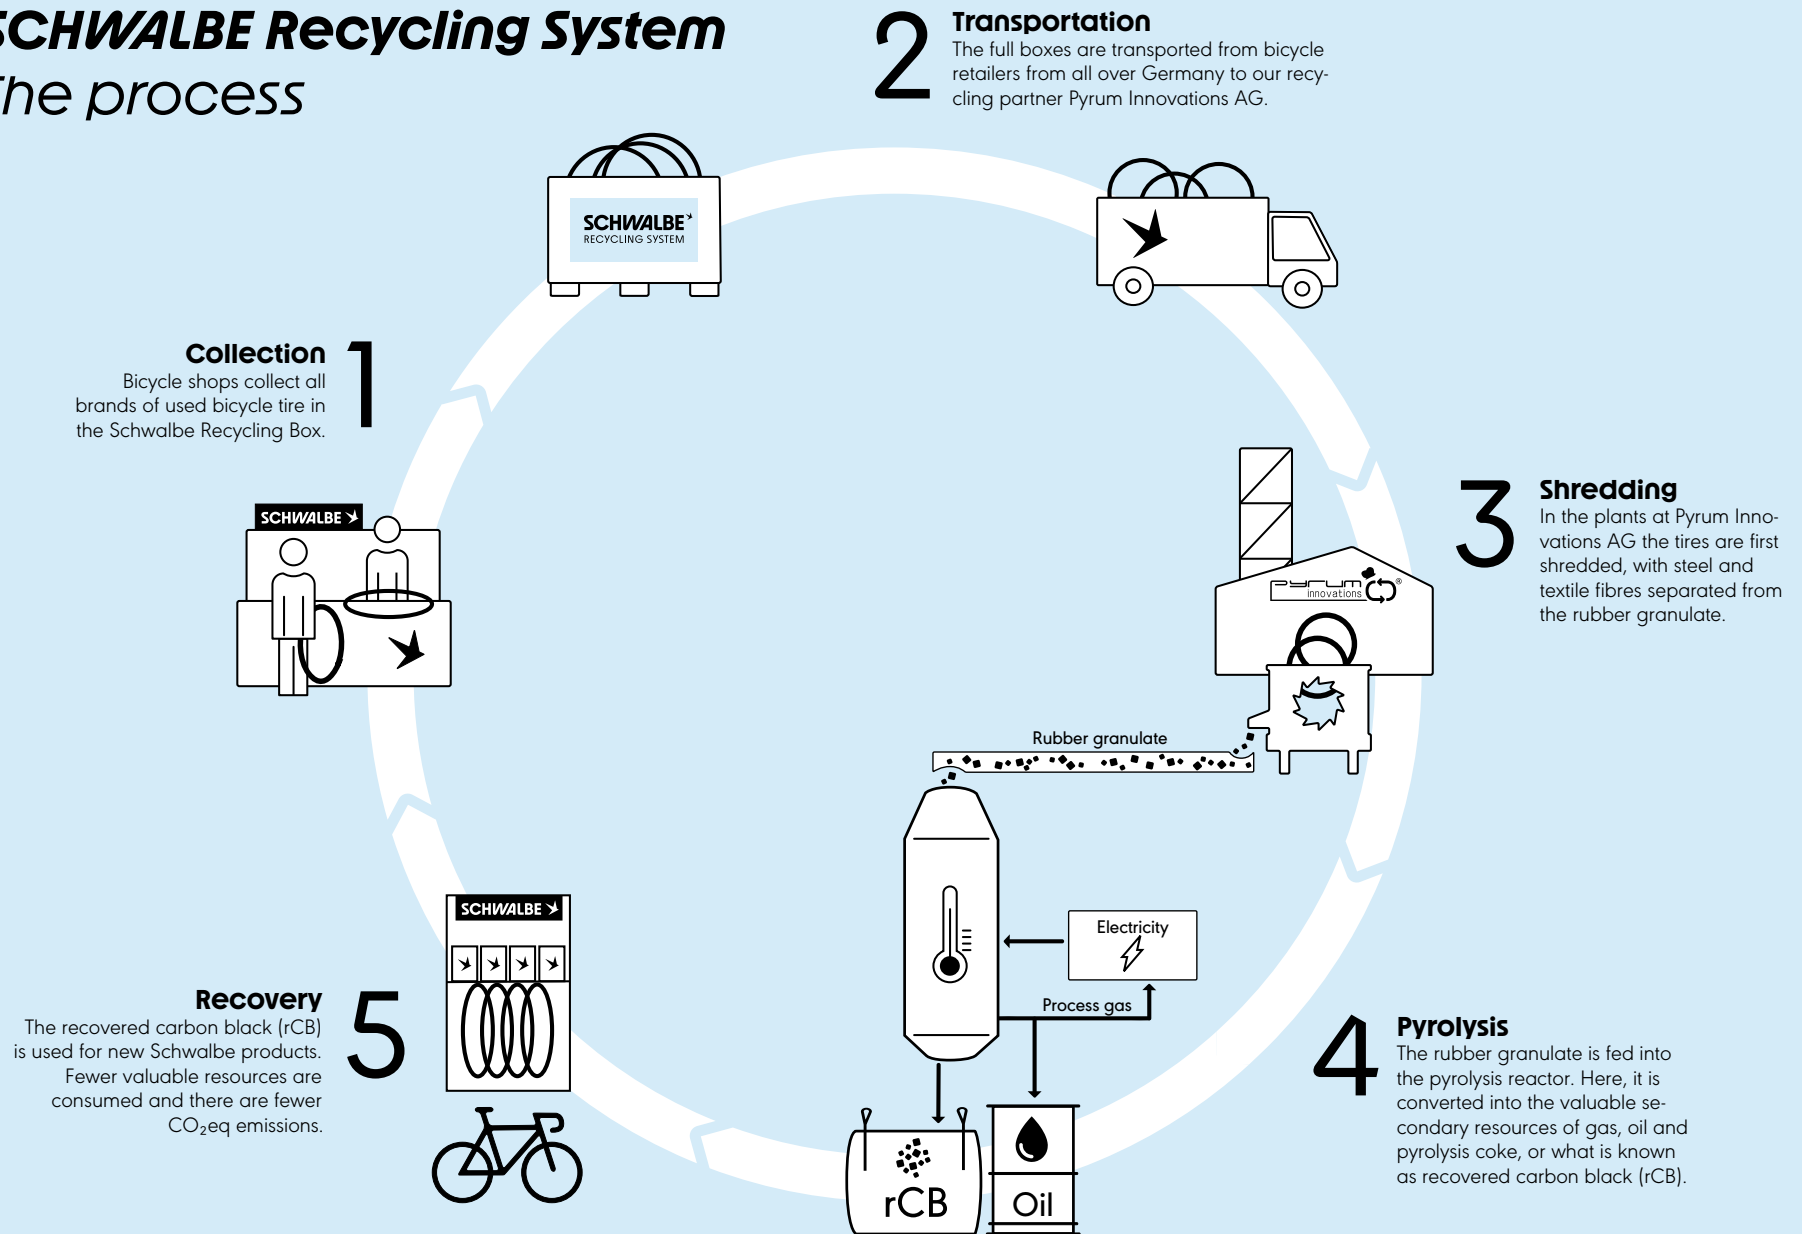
SCHWALBE Recycling System
The process

2 Transportation
The full boxes are transported from bicycle retailers from all over Germany to our recycling partner Pyrum Innovations AG.

SCHWALBE
RECYCLING SYSTEM

Collection 1
Bicycle shops collect all brands of used bicycle tire in the Schwalbe Recycling Box.

SCHWALBE

3 Shredding
In the plants at Pyrum Innovations AG the tires are first shredded, with steel and textile fibres separated from the rubber granulate.

Pyrum innovations

Rubber granulate

Electricity

Process gas

SCHWALBE

Recovery 5
The recovered carbon black (rCB) is used for new Schwalbe products. Fewer valuable resources are consumed and there are fewer $CO_2$eq emissions.

4 Pyrolysis
The rubber granulate is fed into the pyrolysis reactor. Here, it is converted into the valuable secondary resources of gas, oil and pyrolysis coke, or what is known as recovered carbon black (rCB).

rCB

Oil